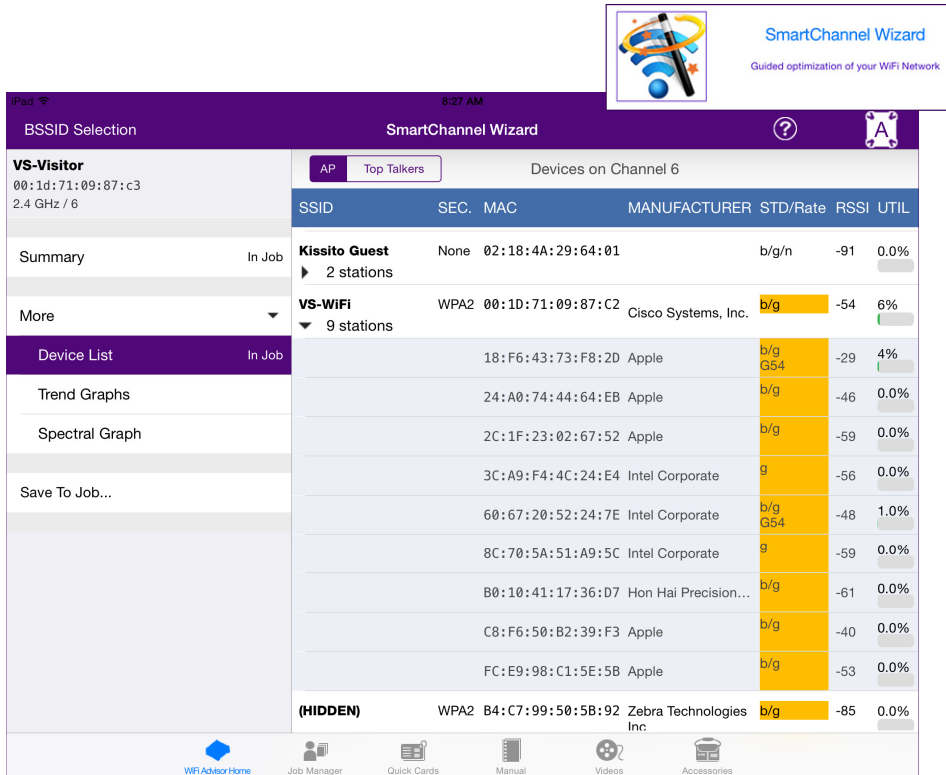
SmartChannel Wizard
Guided optimization of your WiFi Network

iPad
8:27 AM

BSSID Selection
SmartChannel Wizard
?
A

VS-Visitor
00:1d:71:09:87:c3
2.4 GHz / 6

Summary In Job

More

Device List In Job

Trend Graphs

Spectral Graph

Save To Job...

AP Top Talkers
Devices on Channel 6

| SSID | SEC. | MAC | MANUFACTURER | STD/Rate | RSSI | UTIL |
|---|---|---|---|---|---|---|
| Kissito Guest 2 stations | None | 02:18:4A:29:64:01 | | b/g/n | -91 | 0.0% |
| VS-WiFi 9 stations | WPA2 | 00:1D:71:09:87:C2 | Cisco Systems, Inc. | b/g | -54 | 6% |
| | | 18:F6:43:73:F8:2D | Apple | b/g G54 | -29 | 4% |
| | | 24:A0:74:44:64:EB | Apple | b/g | -46 | 0.0% |
| | | 2C:1F:23:02:67:52 | Apple | b/g | -59 | 0.0% |
| | | 3C:A9:F4:4C:24:E4 | Intel Corporate | g | -56 | 0.0% |
| | | 60:67:20:52:24:7E | Intel Corporate | b/g G54 | -48 | 1.0% |
| | | 8C:70:5A:51:A9:5C | Intel Corporate | g | -59 | 0.0% |
| | | B0:10:41:17:36:D7 | Hon Hai Precision... | b/g | -61 | 0.0% |
| | | C8:F6:50:B2:39:F3 | Apple | b/g | -40 | 0.0% |
| | | FC:E9:98:C1:5E:5B | Apple | b/g | -53 | 0.0% |
| (HIDDEN) | WPA2 | B4:C7:99:50:5B:92 | Zebra Technologies Inc | b/g | -85 | 0.0% |

WiFi Advisor Home
Job Manager
Quick Cards
Manual
Videos
Accessories